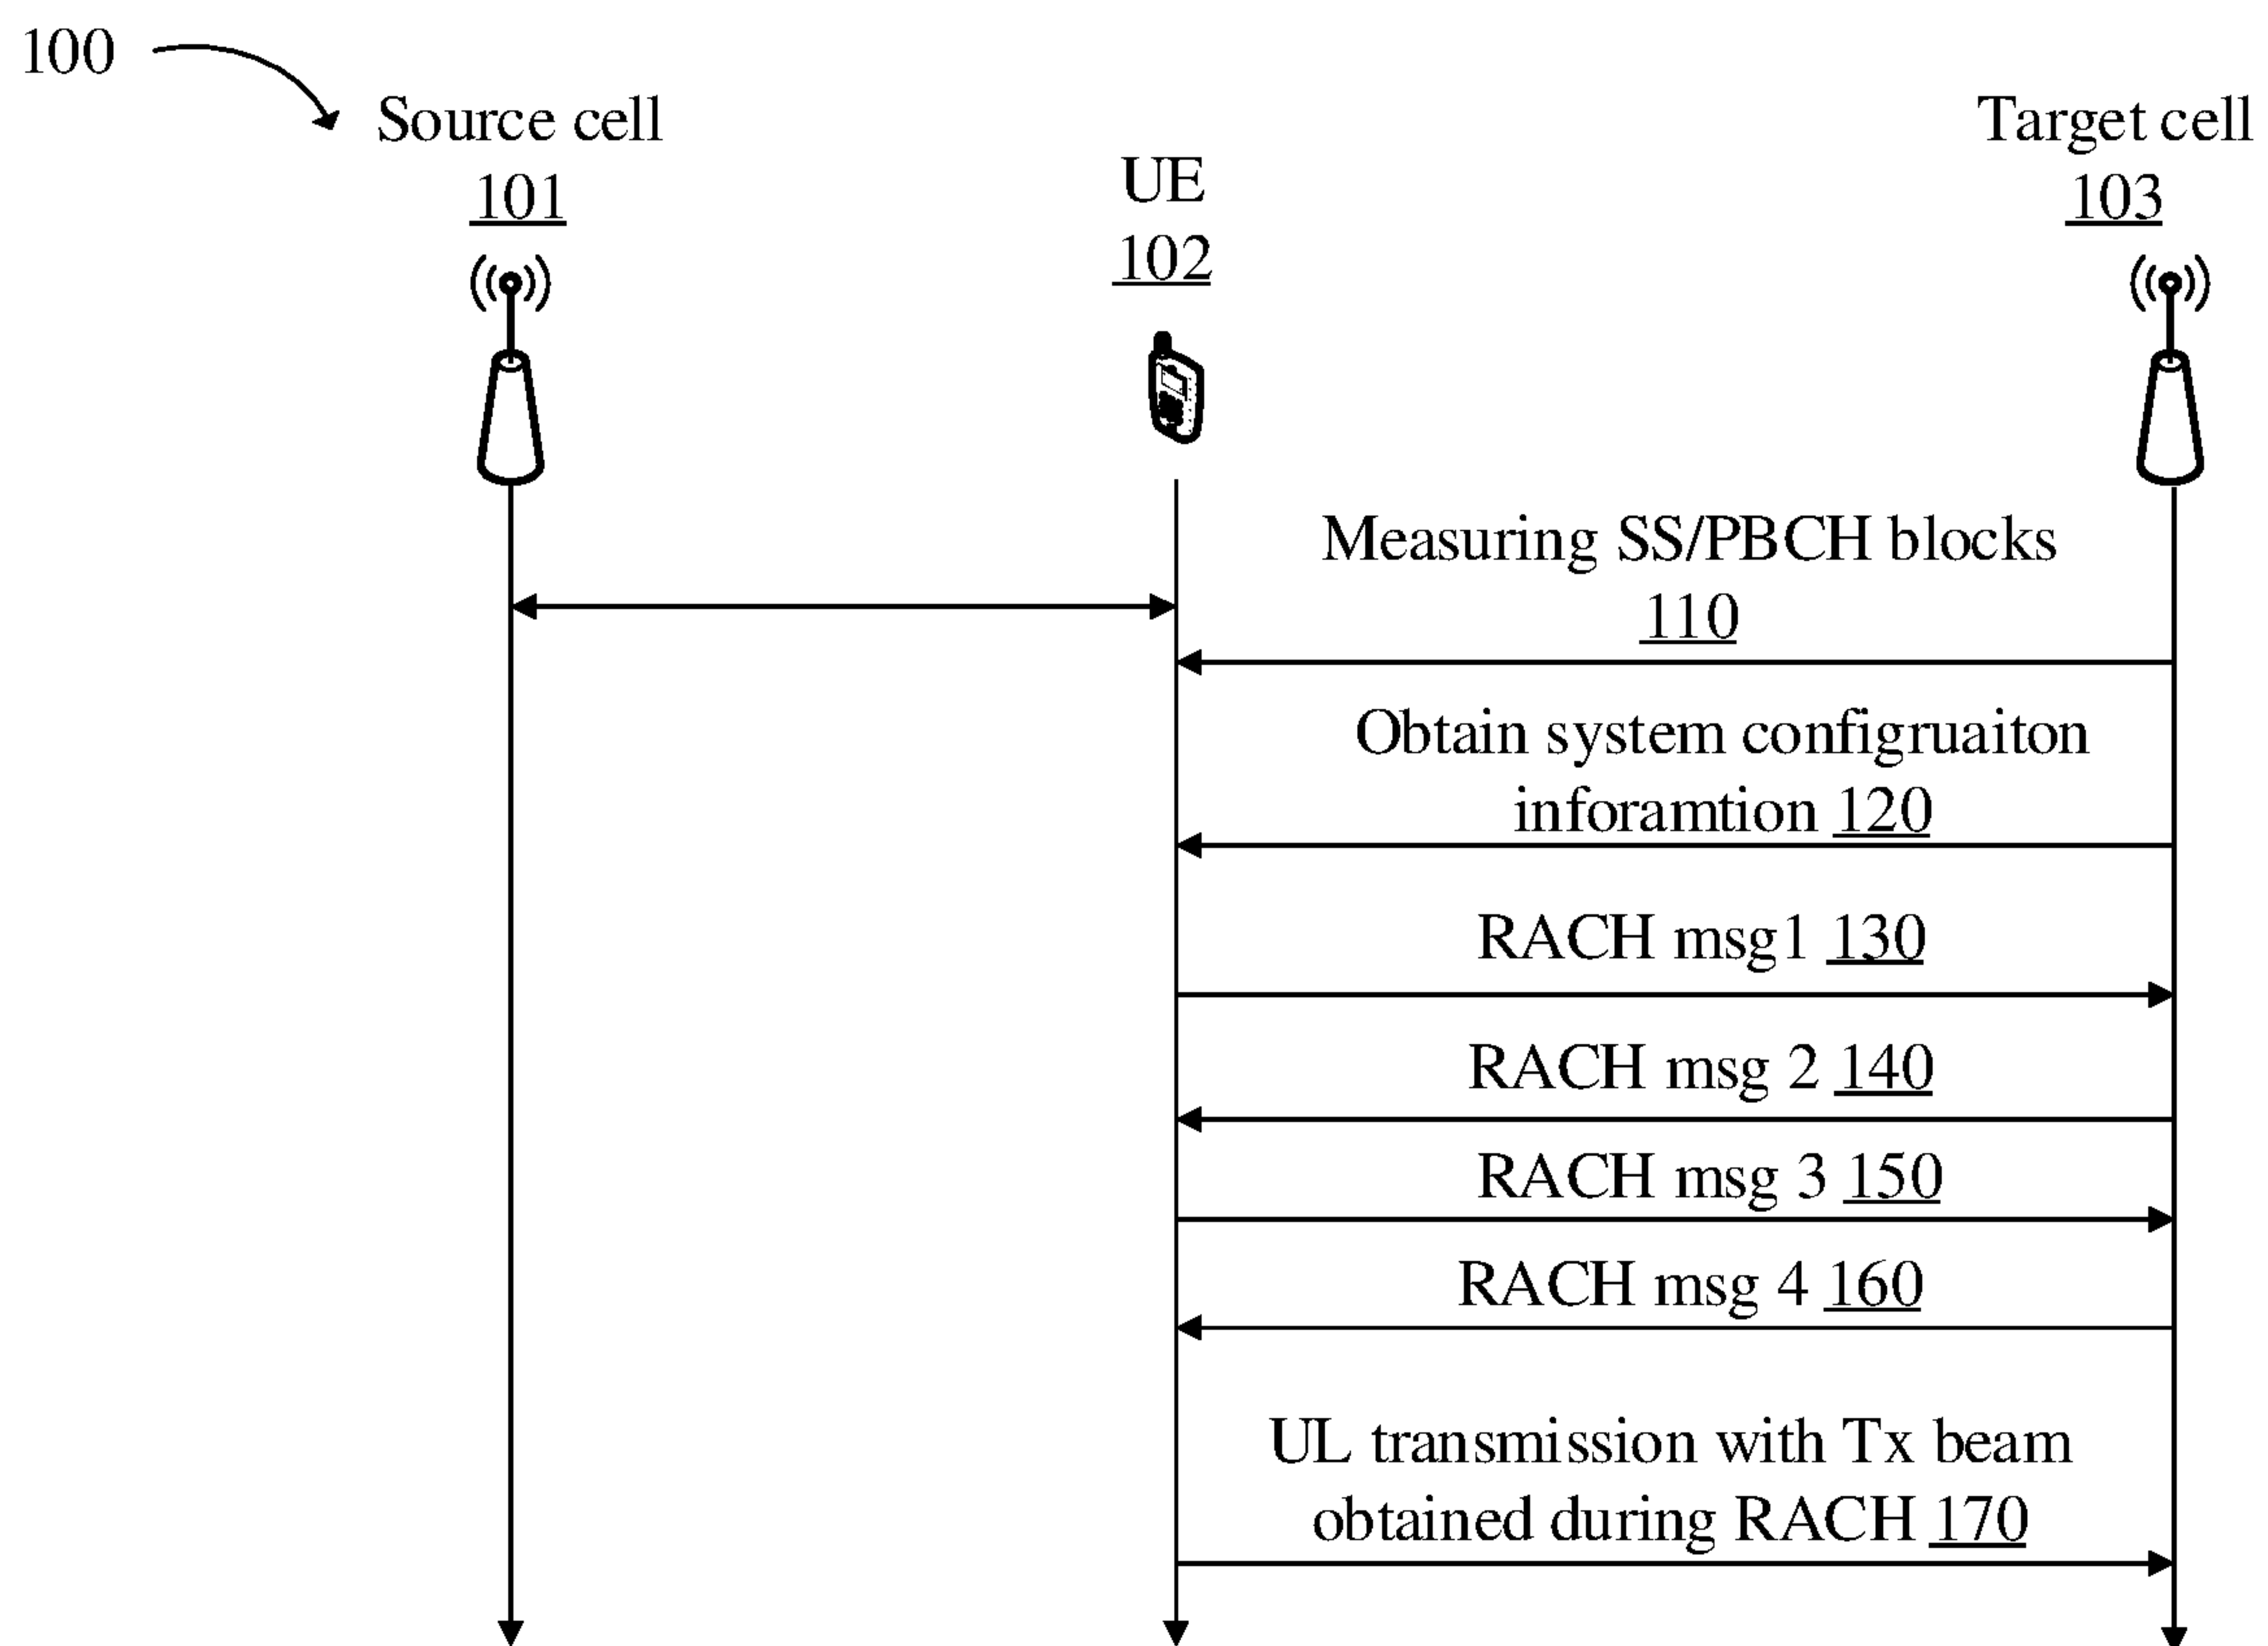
100

Source cell
101

UE
102

Target cell
103

Measuring SS/PBCH blocks
110

Obtain system configruaiton inforamtion 120

RACH msg1 130

RACH msg 2 140

RACH msg 3 150

RACH msg 4 160

UL transmission with Tx beam obtained during RACH 170